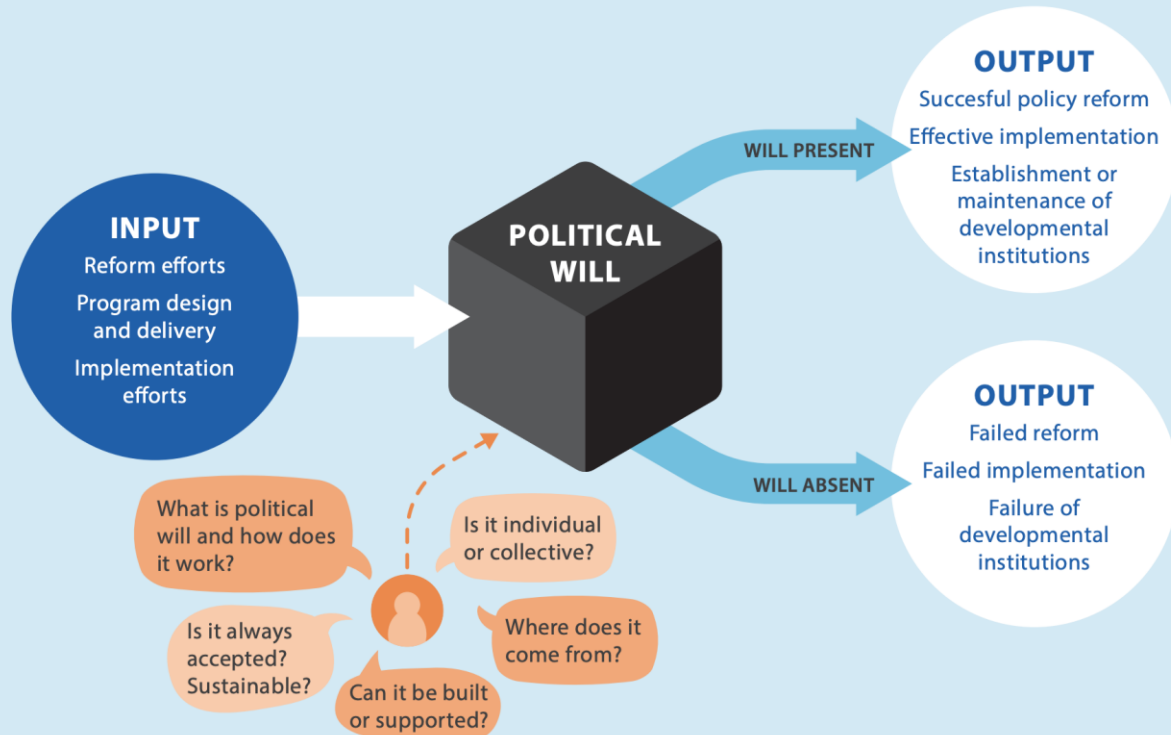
INPUT
Reform efforts
Program design and delivery
Implementation efforts

POLITICAL WILL

WILL PRESENT

OUTPUT
Succesful policy reform
Effective implementation
Establishment or maintenance of developmental institutions

WILL ABSENT

OUTPUT
Failed reform
Failed implementation
Failure of developmental institutions

What is political will and how does it work?

Is it individual or collective?

Is it always accepted? Sustainable?

Where does it come from?

Can it be built or supported?